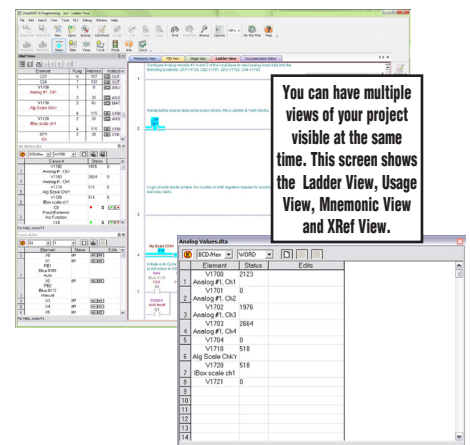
You can have multiple views of your project visible at the same time. This screen shows the Ladder View, Usage View, Mnemonic View and XRef View.

Analog Values.dta

BCD/Hex WORD

| | Element | Status | Edits |
|---|---|---|---|
| 1 | V1700 Analog #1, Ch1 | 2123 | |
| 2 | V1701 Analog #1, Ch2 | 0 | |
| 3 | V1702 Analog #1, Ch3 | 1976 | |
| 4 | V1703 Analog #1, Ch4 | 2664 | |
| 5 | V1704 | 0 | |
| 6 | V1710 Alg Scale Chk'r | 518 | |
| 7 | V1720 IBox scale ch1 | 518 | |
| 8 | V1721 | 0 | |
| 9 | | | |
| 10 | | | |
| 11 | | | |
| 12 | | | |
| 13 | | | |
| 14 | | | |